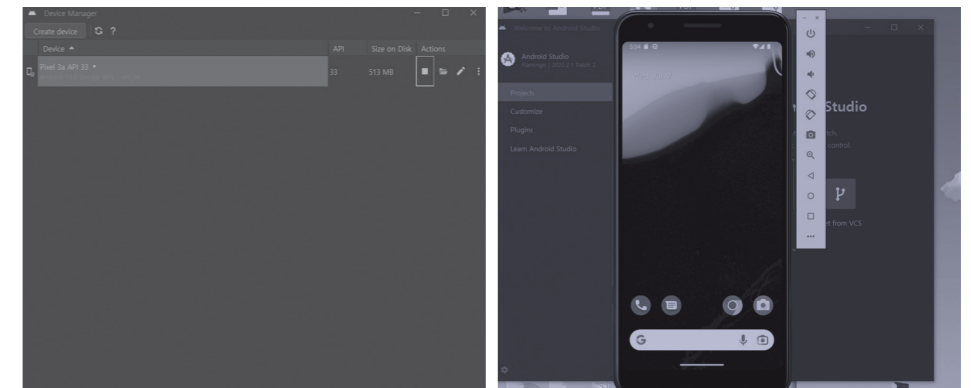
Device Manager

Create device ?

| Device ▲ | API | Size on Disk | Actions |
|---|---|---|---|
| Pixel 3a API 33 ▾ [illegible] | 33 | 513 MB | |

Welcome to Android Studio

Android Studio
Flamingo | 2022.2.1 Patch 2

Projects
Customize
Plugins
Learn Android Studio

Studio

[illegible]ch.
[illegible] control.

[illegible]t from VCS

3:54

G